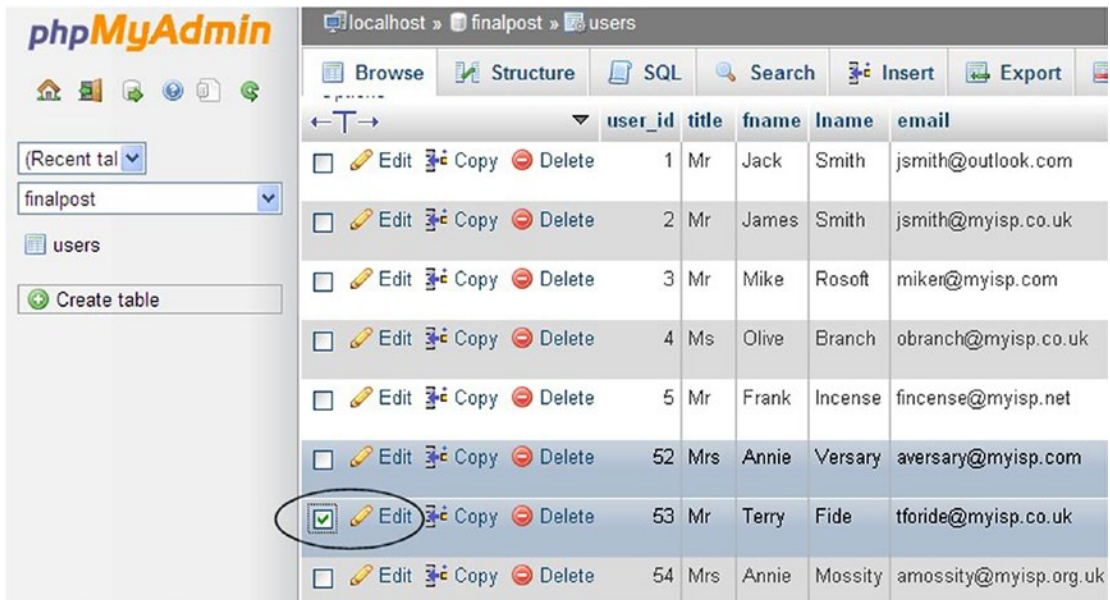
phpMyAdmin

(Recent tal
finalpost
users
Create table

localhost » finalpost » users

Browse Structure SQL Search Insert Export

←T→

| | user_id | title | fname | lname | email |
|---|---|---|---|---|---|
| Edit Copy Delete | 1 | Mr | Jack | Smith | jsmith@outlook.com |
| Edit Copy Delete | 2 | Mr | James | Smith | jsmith@myisp.co.uk |
| Edit Copy Delete | 3 | Mr | Mike | Rosoft | miker@myisp.com |
| Edit Copy Delete | 4 | Ms | Olive | Branch | obranch@myisp.co.uk |
| Edit Copy Delete | 5 | Mr | Frank | Incense | fincense@myisp.net |
| Edit Copy Delete | 52 | Mrs | Annie | Versary | aversary@myisp.com |
| Edit Copy Delete | 53 | Mr | Terry | Fide | tforide@myisp.co.uk |
| Edit Copy Delete | 54 | Mrs | Annie | Mossity | amossity@myisp.org.uk |